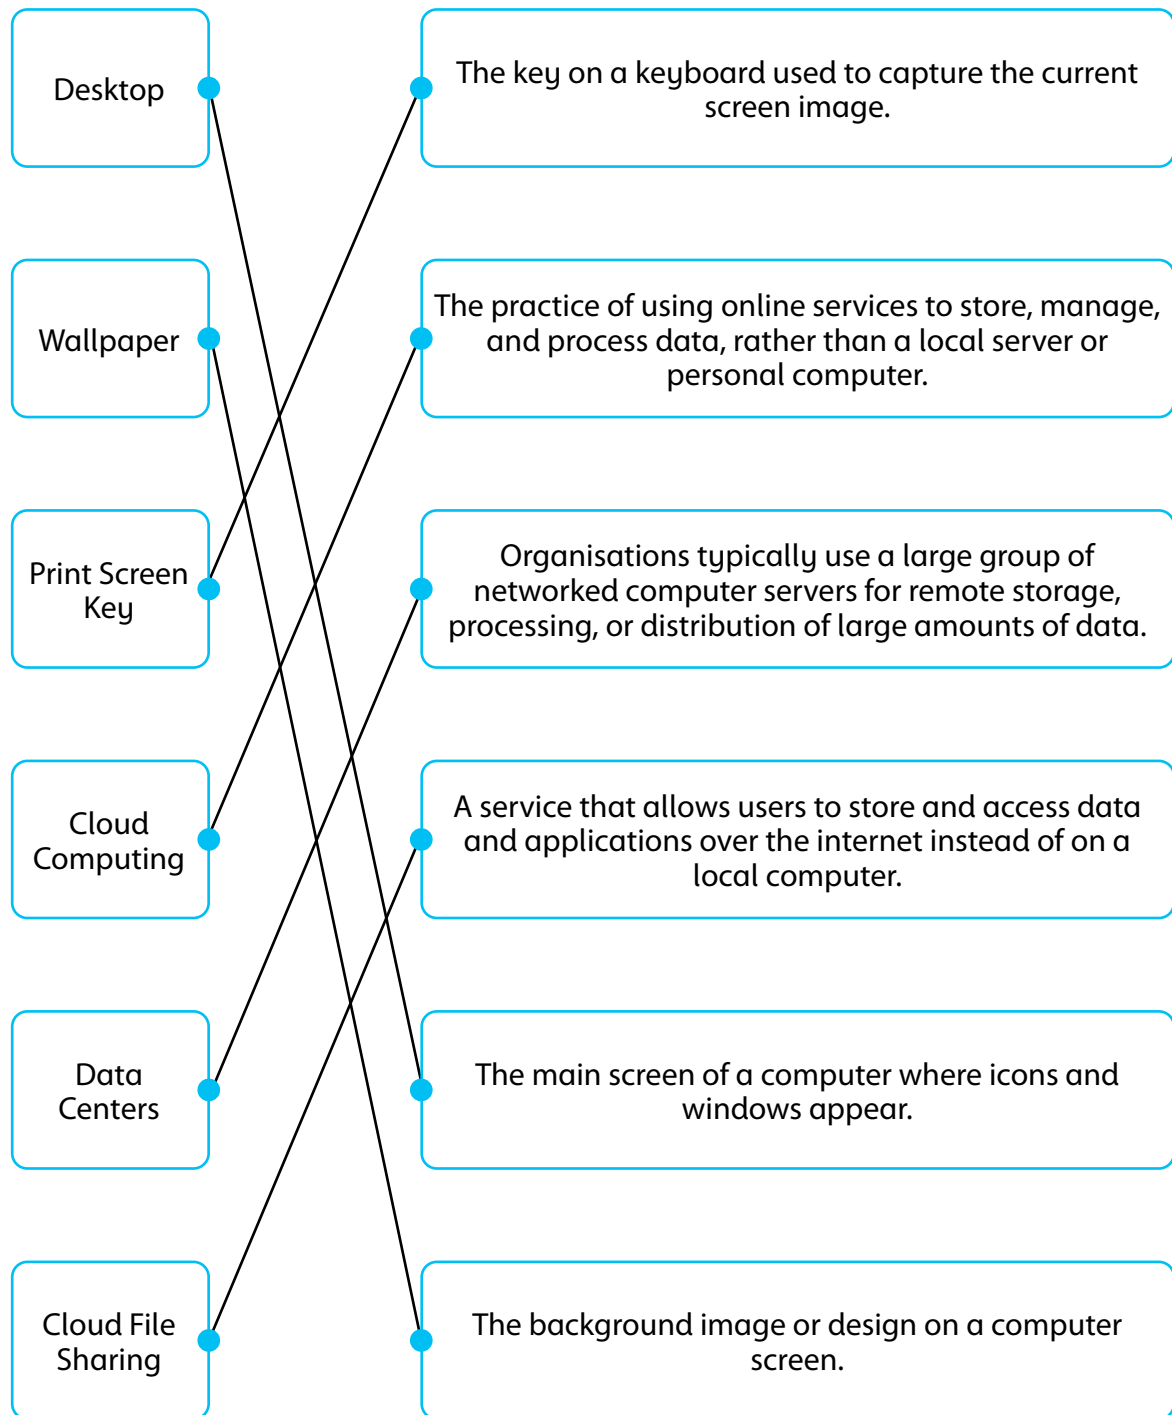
Desktop

Wallpaper

Print Screen Key

Cloud Computing

Data Centers

Cloud File Sharing

The key on a keyboard used to capture the current screen image.

The practice of using online services to store, manage, and process data, rather than a local server or personal computer.

Organisations typically use a large group of networked computer servers for remote storage, processing, or distribution of large amounts of data.

A service that allows users to store and access data and applications over the internet instead of on a local computer.

The main screen of a computer where icons and windows appear.

The background image or design on a computer screen.